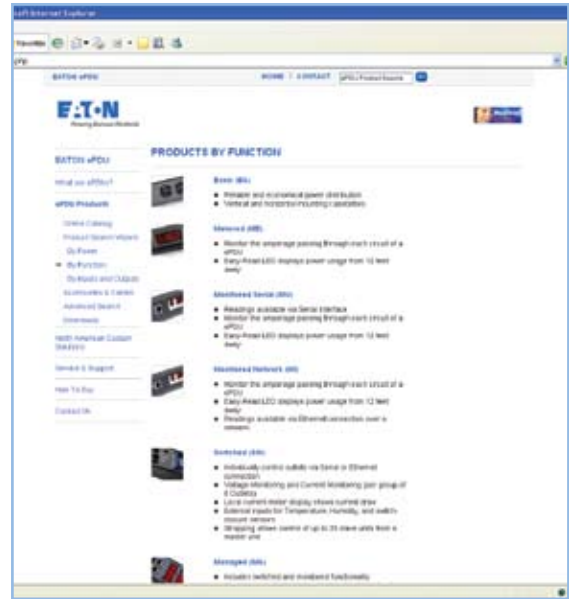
soft Internet Explorer

Favorites

EATON ePDU HOME | CONTACT ePDU Product Search

E:T·N
Powering Business Worldwide

EATON ePDU

What are ePDUs?

ePDU Products

Online Catalog
Product Search Wizard
By Power
By Function
By Inputs and Outputs
Accessories & Cables
Advanced Search
Downloads

North American Custom Solutions

Service & Support

How To Buy

Contact Us

PRODUCTS BY FUNCTION

Basic (BA)
• Reliable and economical power distribution
• Vertical and horizontal mounting capabilities

Metered (ME)
• Monitor the amperage passing through each circuit of a ePDU
• Easy-Read LED displays power usage from 12 feet away

Monitored Serial (MS)
• Readings available via Serial interface
• Monitor the amperage passing through each circuit of a ePDU
• Easy-Read LED displays power usage from 12 feet away

Monitored Network (MI)
• Monitor the amperage passing through each circuit of a ePDU
• Easy-Read LED displays power usage from 12 feet away
• Readings available via Ethernet connection over a network

Switched (SW)
• Individually control outlets via Serial or Ethernet connection
• Voltage Monitoring and Current Monitoring per group of 8 Outlets
• Local current meter display shows current draw
• External inputs for Temperature, Humidity, and switch closure sensors
• Strapping allows control of up to 35 slave units from a master unit

Managed (MA)
• Includes switched and monitored functionality